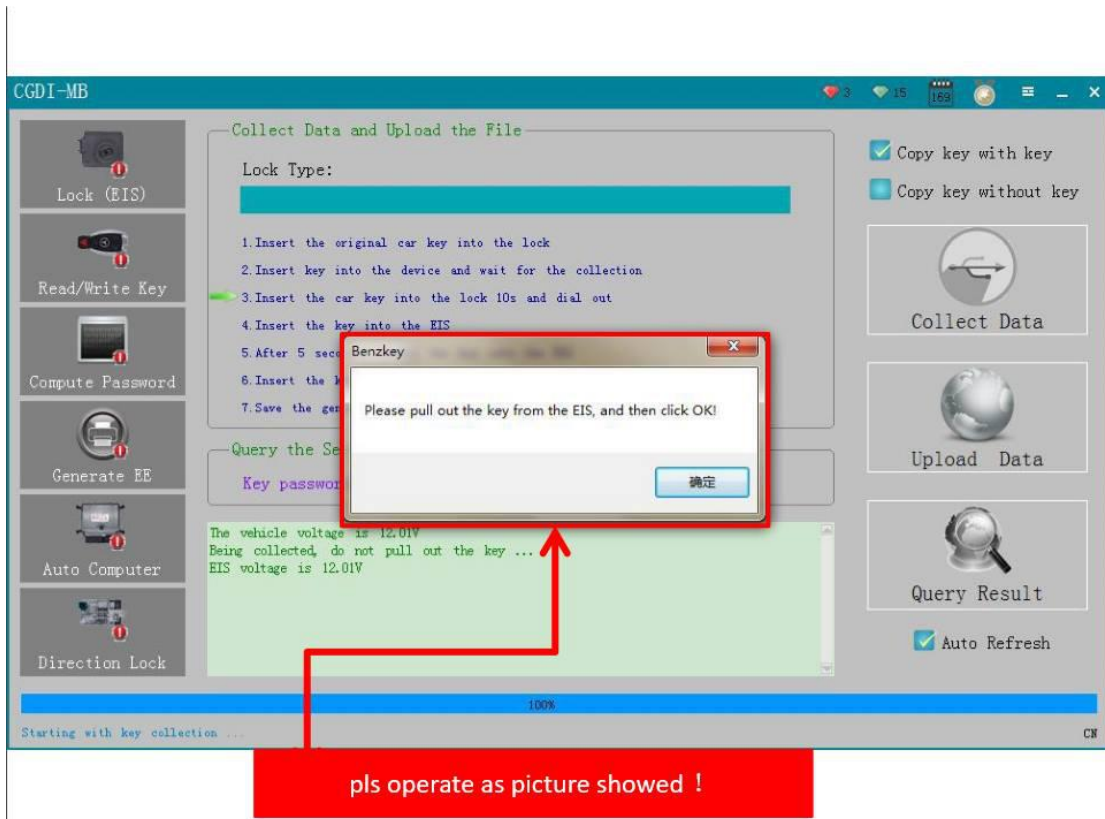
CGDI-MB

3 15 169

Lock (EIS)

Read/Write Key

Compute Password

Generate EE

Auto Computer

Direction Lock

Collect Data and Upload the File

Lock Type:

1.Insert the original car key into the lock

2.Insert key into the device and wait for the collection

3.Insert the car key into the lock 10s and dial out

4.Insert the key into the EIS

5.After 5 seco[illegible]

6.Insert the k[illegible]

7.Save the ge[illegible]

Query the Se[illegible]

Key passwo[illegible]

Benzkey

Please pull out the key from the EIS, and then click OK!

确定

The vehicle voltage is 12.01V
Being collected, do not pull out the key ...
EIS voltage is 12.01V

Copy key with key

Copy key without key

Collect Data

Upload Data

Query Result

Auto Refresh

100%

Starting with key collection ...

CN

pls operate as picture showed！